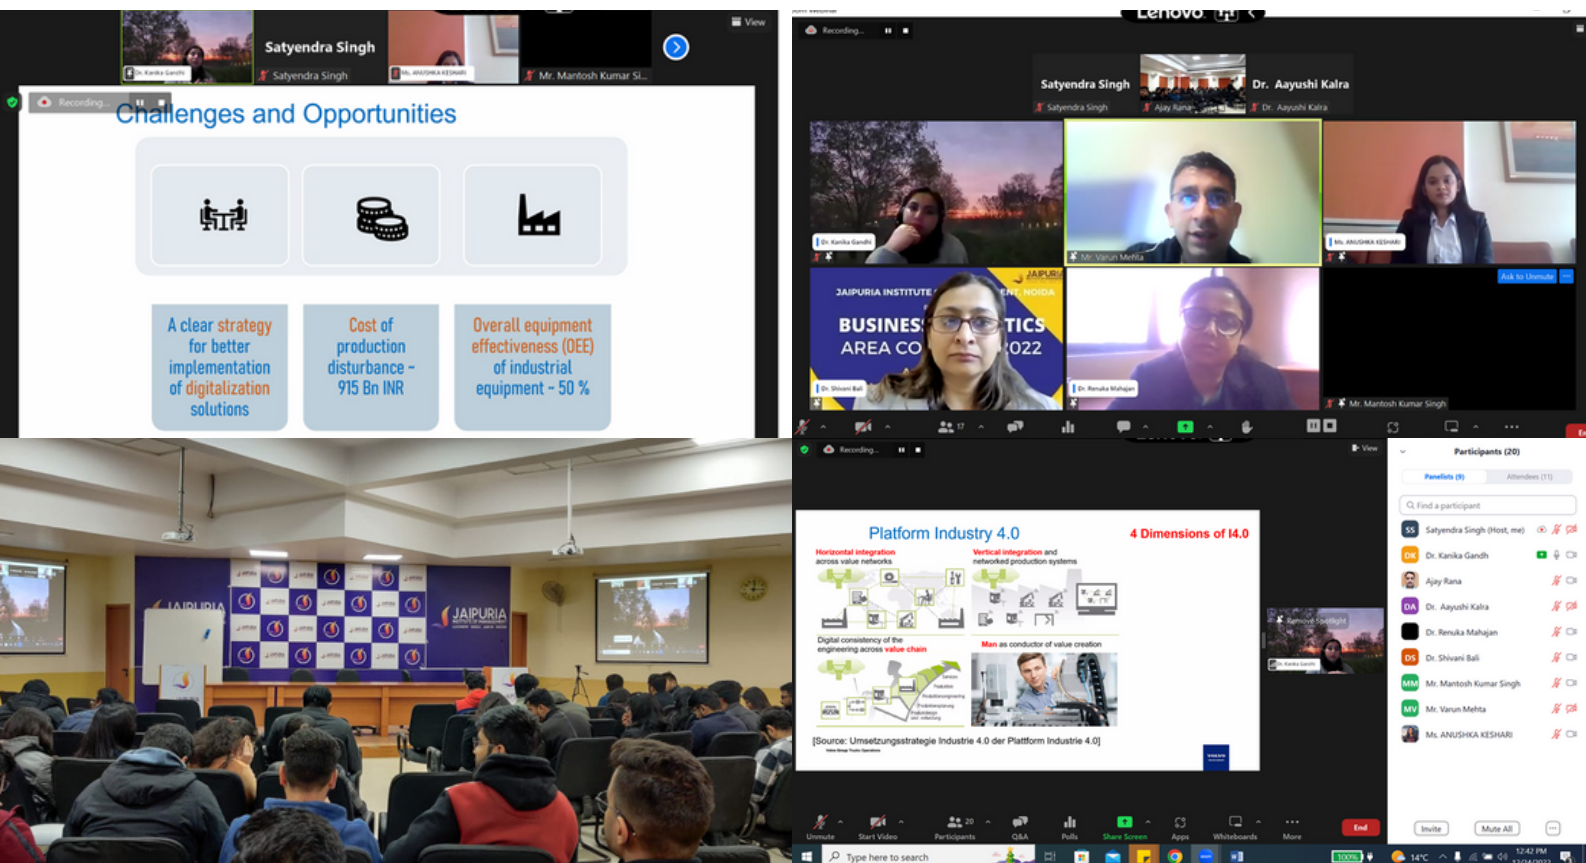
View
Satyendra Singh
Dr. Kanika Gandhi
Satyendra Singh
Ms. ANUSHKA KESHARI
Mr. Mantosh Kumar Si...
Recording...
Challenges and Opportunities

A clear strategy for better implementation of digitalization solutions

Cost of production disturbance ~ 915 Bn INR

Overall equipment effectiveness (OEE) of industrial equipment ~ 50 %

Recording...
Lenovo
Satyendra Singh
Satyendra Singh
Ajay Rana
Dr. Aayushi Kalra
Dr. Aayushi Kalra
Dr. Kanika Gandhi
Mr. Varun Mehta
Ms. ANUSHKA KESHARI
JAIPURIA INSTITUTE
BUSINESS ANALYTICS AREA CO 2022
JAIPURIA
Dr. Shivani Bali
Dr. Renuka Mahajan
Ask to Unmute
Mr. Mantosh Kumar Singh
17

JAIPURIA
JAIPURIA

Recording...
View
Platform Industry 4.0
4 Dimensions of I4.0
Horizontal integration across value networks
Vertical integration and networked production systems
Digital consistency of the engineering across value chain
Man as conductor of value creation
[Source: Umsetzungsstrategie Industrie 4.0 der Plattform Industrie 4.0]
Remove Spotlight
Dr. Kanika Gandhi
Participants (20)
Panelists (9)
Attendees (11)
Find a participant
SS Satyendra Singh (Host, me)
DK Dr. Kanika Gandhi
Ajay Rana
DA Dr. Aayushi Kalra
Dr. Renuka Mahajan
DS Dr. Shivani Bali
MM Mr. Mantosh Kumar Singh
MV Mr. Varun Mehta
Ms. ANUSHKA KESHARI
Unmute
Start Video
Participants 20
Q&A
Polls
Share Screen
Apps
Whiteboards
More
End
Invite
Mute All
Type here to search
100%
14°C
12:42 PM